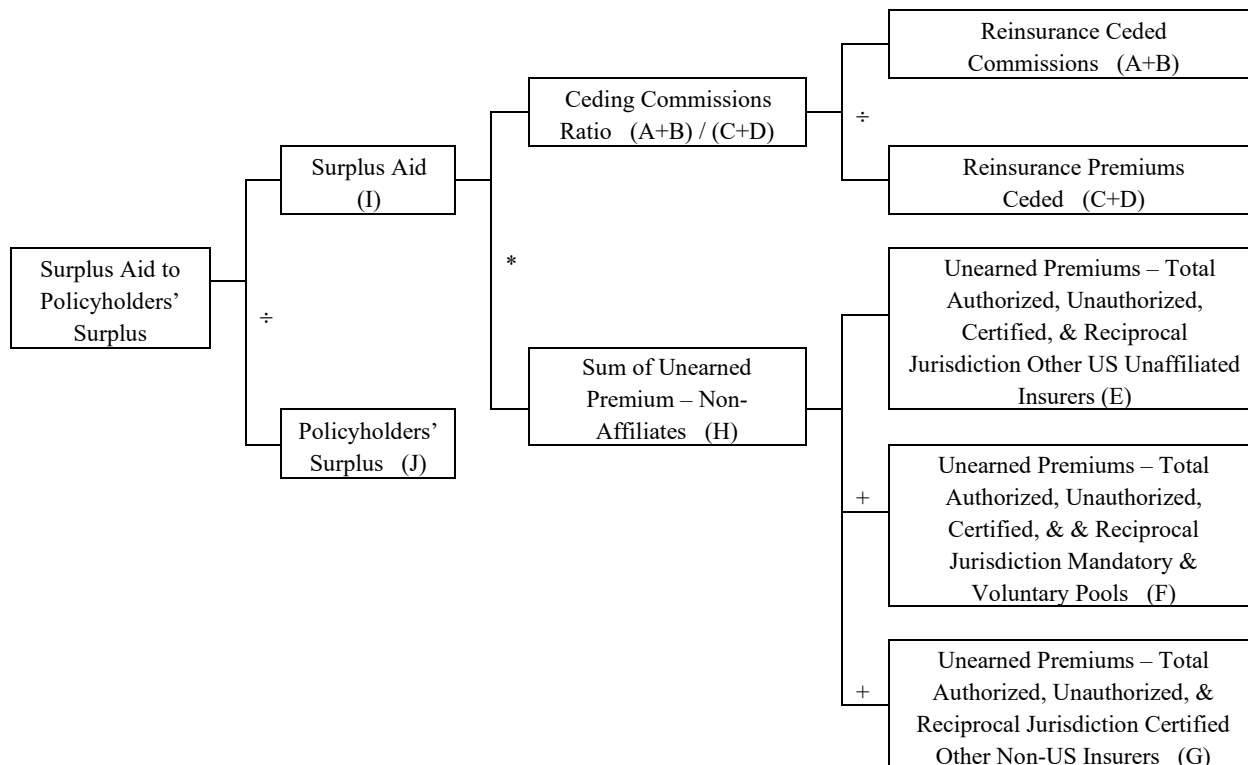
Surplus Aid to Policyholders' Surplus

÷

Surplus Aid (I)

*

Ceding Commissions Ratio (A+B) / (C+D)

÷

Reinsurance Ceded Commissions (A+B)

Reinsurance Premiums Ceded (C+D)

Sum of Unearned Premium – Non-Affiliates (H)

Unearned Premiums – Total Authorized, Unauthorized, Certified, & Reciprocal Jurisdiction Other US Unaffiliated Insurers (E)

+

Unearned Premiums – Total Authorized, Unauthorized, Certified, & & Reciprocal Jurisdiction Mandatory & Voluntary Pools (F)

+

Unearned Premiums – Total Authorized, Unauthorized, & Reciprocal Jurisdiction Certified Other Non-US Insurers (G)

Policyholders' Surplus (J)